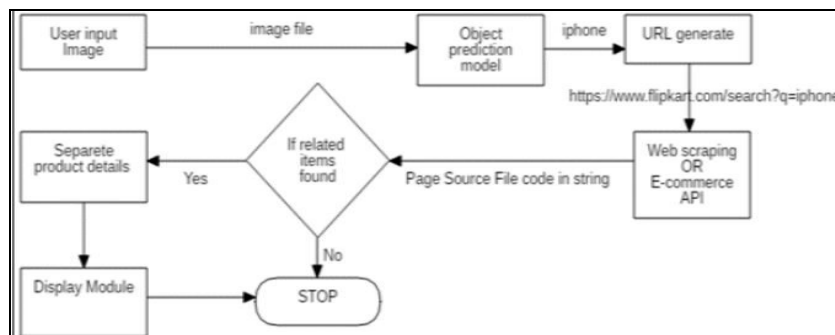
User input Image

image file

Object prediction model

iphone

URL generate

https://www.flipkart.com/search?q=iphone

Web scraping OR E-commerce API

Page Source File code in string

If related items found

Yes

Separete product details

No

Display Module

STOP